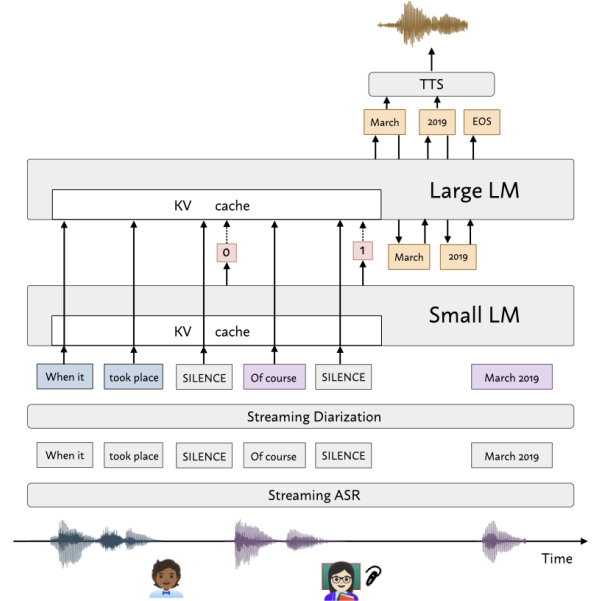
TTS

March

2019

EOS

Large LM

KV cache

0

1

March

2019

Small LM

KV cache

When it

took place

SILENCE

Of course

SILENCE

March 2019

Streaming Diarization

When it

took place

SILENCE

Of course

SILENCE

March 2019

Streaming ASR

Time